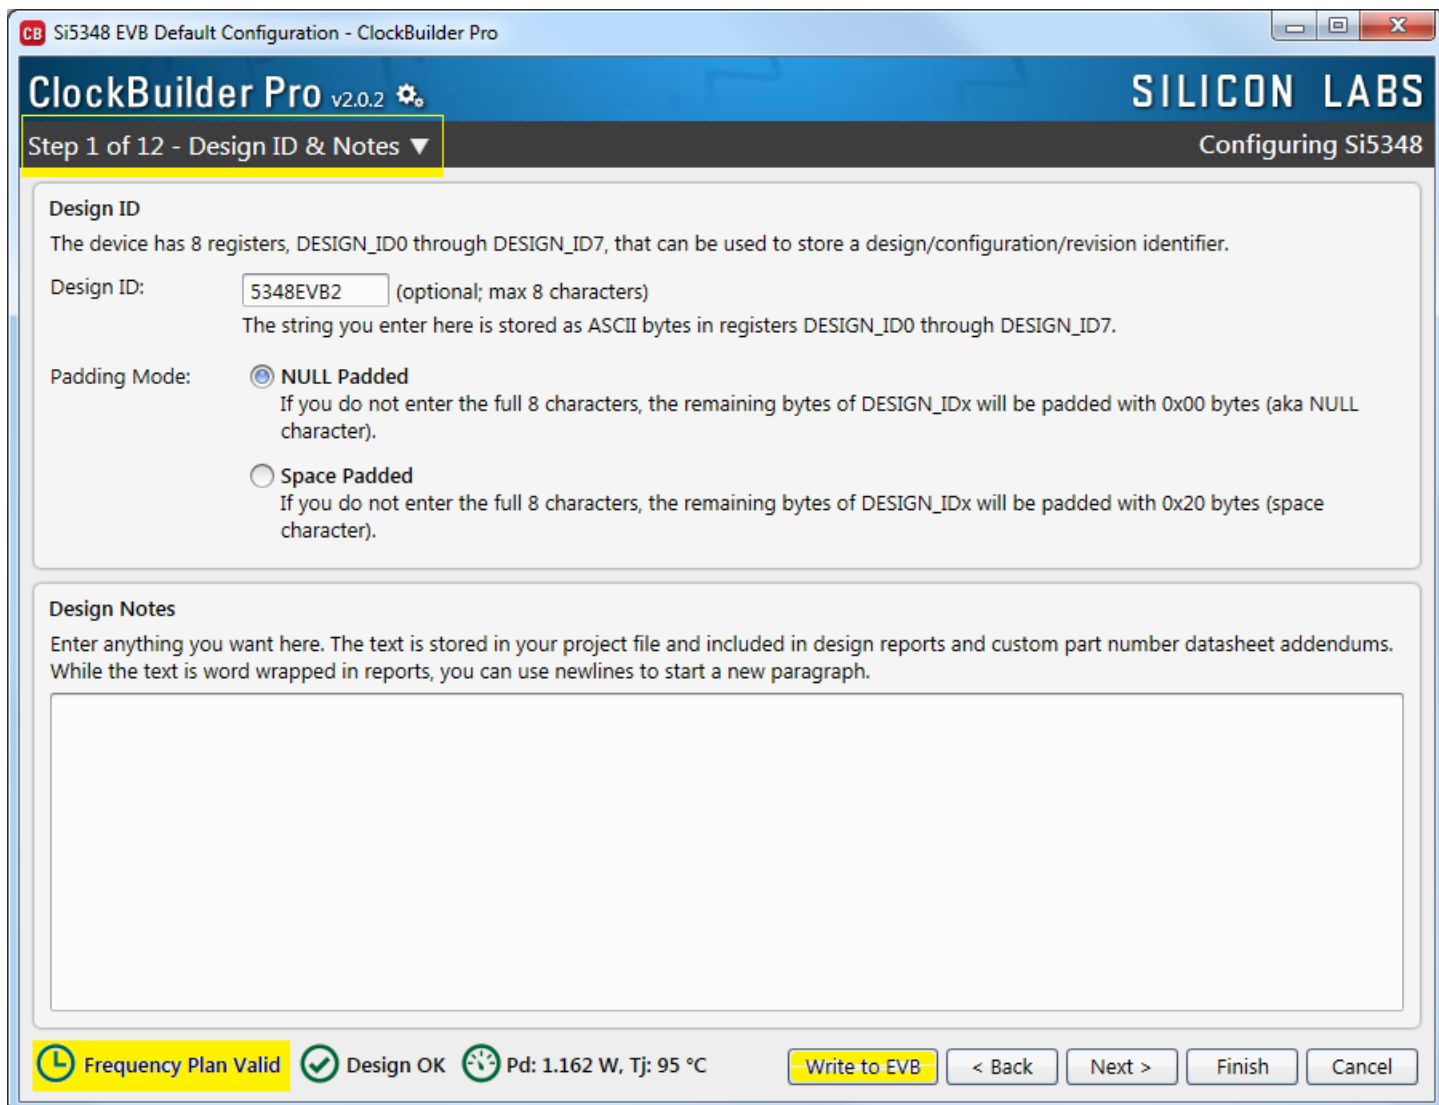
CB Si5348 EVB Default Configuration - ClockBuilder Pro

ClockBuilder Pro v2.0.2

SILICON LABS

Step 1 of 12 - Design ID & Notes ▼

Configuring Si5348

Design ID

The device has 8 registers, DESIGN_ID0 through DESIGN_ID7, that can be used to store a design/configuration/revision identifier.

Design ID: 5348EVB2 (optional; max 8 characters)

The string you enter here is stored as ASCII bytes in registers DESIGN_ID0 through DESIGN_ID7.

Padding Mode: NULL Padded

If you do not enter the full 8 characters, the remaining bytes of DESIGN_IDx will be padded with 0x00 bytes (aka NULL character).

Space Padded

If you do not enter the full 8 characters, the remaining bytes of DESIGN_IDx will be padded with 0x20 bytes (space character).

Design Notes

Enter anything you want here. The text is stored in your project file and included in design reports and custom part number datasheet addendums. While the text is word wrapped in reports, you can use newlines to start a new paragraph.

Frequency Plan Valid Design OK Pd: 1.162 W, Tj: 95 °C Write to EVB < Back Next > Finish Cancel